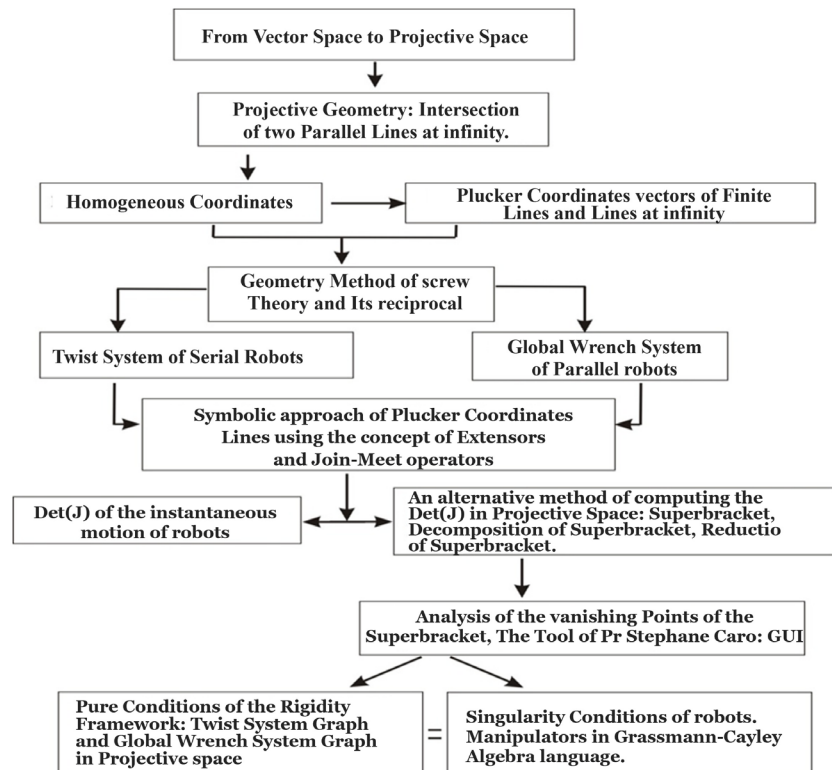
From Vector Space to Projective Space

Projective Geometry: Intersection of two Parallel Lines at infinity.

Homogeneous Coordinates

Plucker Coordinates vectors of Finite Lines and Lines at infinity

Geometry Method of screw Theory and Its reciprocal

Twist System of Serial Robots

Global Wrench System of Parallel robots

Symbolic approach of Plucker Coordinates Lines using the concept of Extensors and Join-Meet operators

Det(J) of the instantaneous motion of robots

An alternative method of computing the Det(J) in Projective Space: Superbracket, Decomposition of Superbracket, Reductio of Superbracket.

Analysis of the vanishing Points of the Superbracket, The Tool of Pr Stephane Caro: GUI

Pure Conditions of the Rigidity Framework: Twist System Graph and Global Wrench System Graph in Projective space

=

Singularity Conditions of robots. Manipulators in Grassmann-Cayley Algebra language.